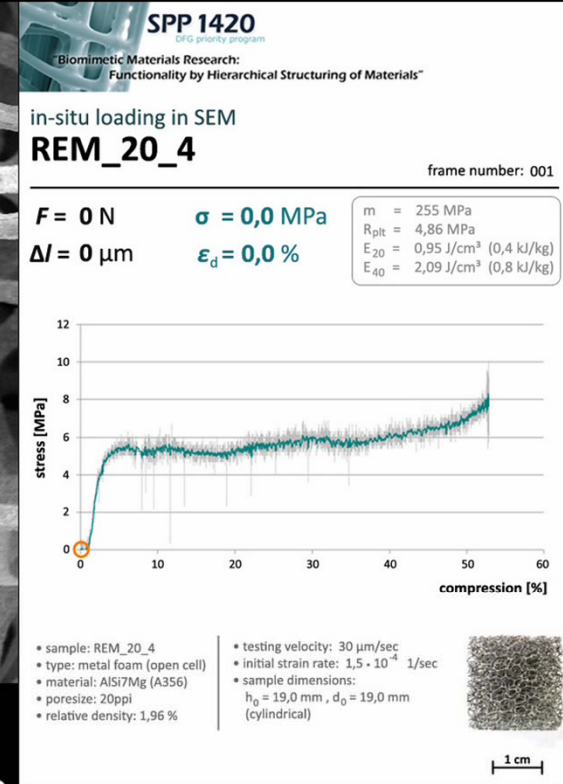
SPP 1420
DFG priority program
"Biomimetic Materials Research:
Functionality by Hierarchical Structuring of Materials"

in-situ loading in SEM
REM_20_4

frame number: 001

$F$ = 0 N
$\Delta l$ = 0 µm
$\sigma$ = 0,0 MPa
$\varepsilon_d$ = 0,0 %

m = 255 MPa
$R_{plt}$ = 4,86 MPa
$E_{20}$ = 0,95 J/cm³ (0,4 kJ/kg)
$E_{40}$ = 2,09 J/cm³ (0,8 kJ/kg)

12
10
8
6
4
2
0
stress [MPa]
0
10
20
30
40
50
60
compression [%]

• sample: REM_20_4
• type: metal foam (open cell)
• material: AlSi7Mg (A356)
• poresize: 20ppi
• relative density: 1,96 %

• testing velocity: 30 µm/sec
• initial strain rate: $1,5 \cdot 10^{-4}$ 1/sec
• sample dimensions:
$h_0$ = 19,0 mm , $d_0$ = 19,0 mm
(cylindrical)

1 cm